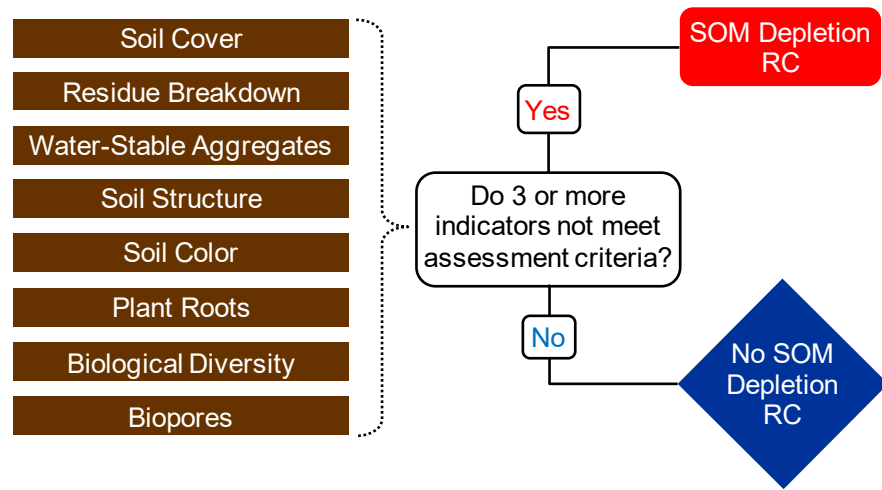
Soil Cover

Residue Breakdown

Water-Stable Aggregates

Soil Structure

Soil Color

Plant Roots

Biological Diversity

Biopores

SOM Depletion RC

Yes

Do 3 or more indicators not meet assessment criteria?

No

No SOM Depletion RC